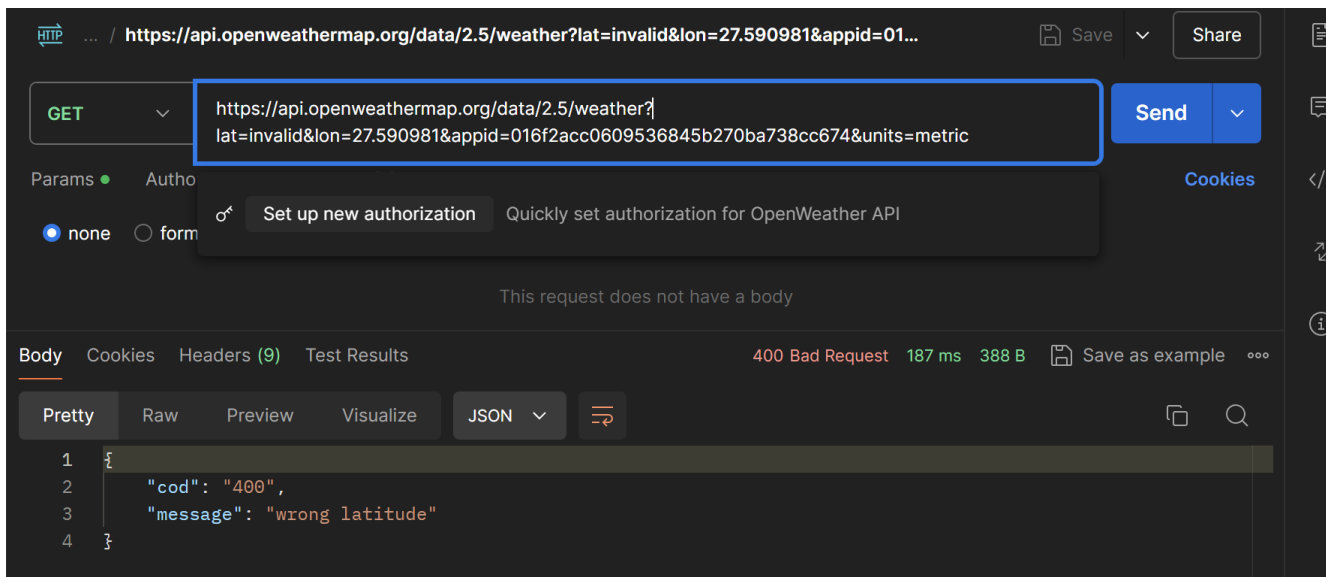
HTTP ... / https://api.openweathermap.org/data/2.5/weather?lat=invalid&lon=27.590981&appid=01...

Save

Share

GET

https://api.openweathermap.org/data/2.5/weather?lat=invalid&lon=27.590981&appid=016f2acc0609536845b270ba738cc674&units=metric

Send

Params

Autho

Cookies

Set up new authorization

Quickly set authorization for OpenWeather API

none

form

This request does not have a body

Body

Cookies

Headers (9)

Test Results

400 Bad Request

187 ms

388 B

Save as example

Pretty

Raw

Preview

Visualize

JSON

1 {
2 "cod": "400",
3 "message": "wrong latitude"
4 }